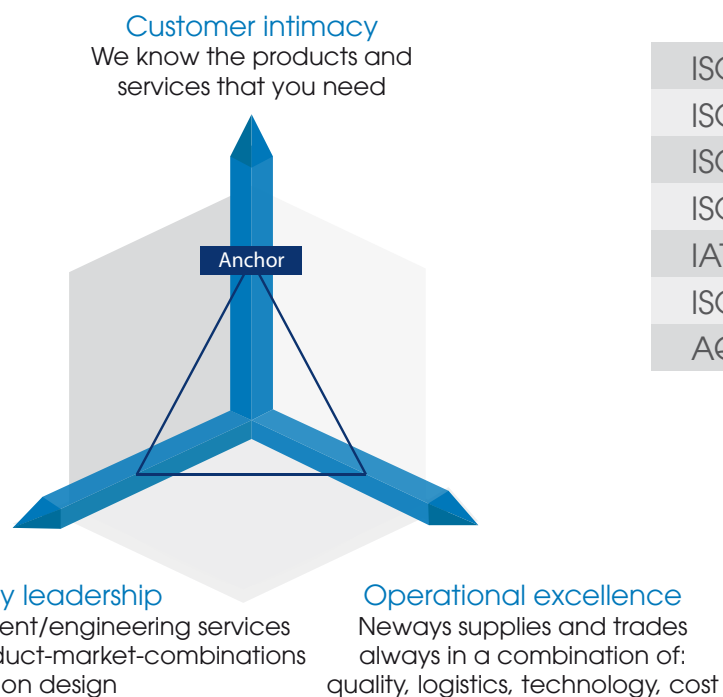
Customer intimacy
We know the products and services that you need

Anchor

ISO
ISO
ISO
ISO
IAT
ISO
AQ

y leadership
ent/engineering services
duct-market-combinations
on design

Operational excellence
Neways supplies and trades always in a combination of: quality, logistics, technology, cost